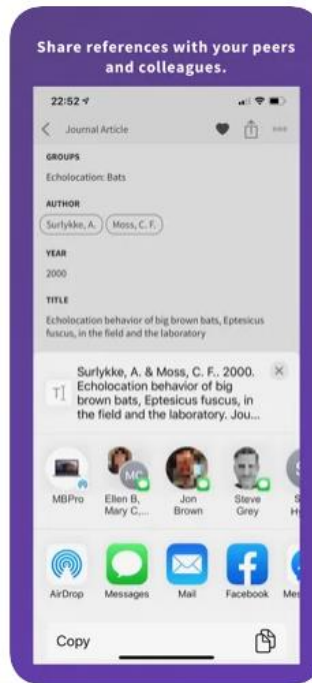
Share references with your peers and colleagues.

22:52

Journal Article

GROUPS

Echolocation: Bats

AUTHOR

Surlykke, A.

Moss, C. F.

YEAR

2000

TITLE

Echolocation behavior of big brown bats, Eptesicus fuscus, in the field and the laboratory

Surlykke, A. & Moss, C. F.. 2000. Echolocation behavior of big brown bats, Eptesicus fuscus, in the field and the laboratory. Jou...

MBPro

MC

Ellen B, Mary C,...

Jon Brown

Steve Grey

S H

AirDrop

Messages

Mail

Facebook

Me

Copy